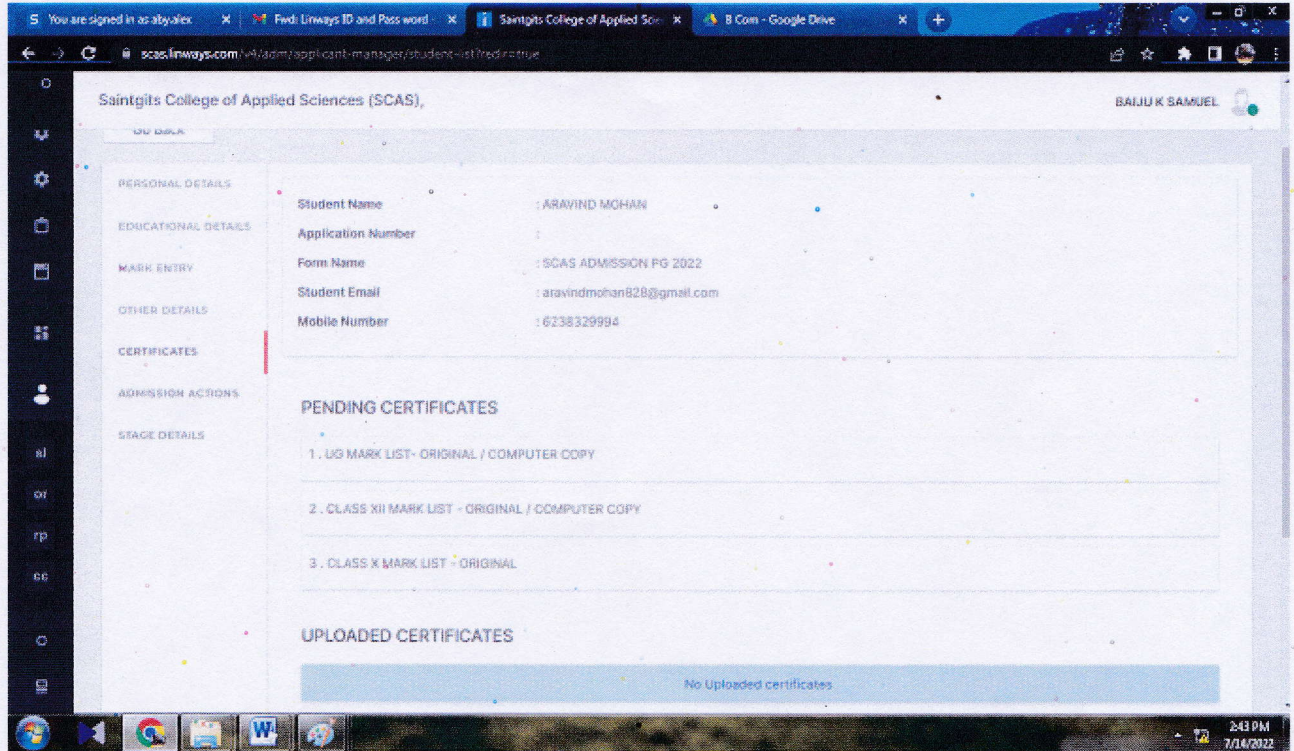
S You are signed in as aby.alex ×
Fwd: Linways ID and Pass word ×
Saintgits College of Applied Sci ×
B Com - Google Drive ×

scas.linways.com/v4/adm/applicant-manager/student-list?redir=true

Saintgits College of Applied Sciences (SCAS),

BAIJU K SAMUEL

Go Back

PERSONAL DETAILS
EDUCATIONAL DETAILS
MARK ENTRY
OTHER DETAILS
CERTIFICATES
ADMISSION ACTIONS
STAGE DETAILS

al
or
rp
cc

| | |
|---|---|
| Student Name | : ARAVIND MOHAN |
| Application Number | : |
| Form Name | : SCAS ADMISSION PG 2022 |
| Student Email | : aravindmohan828@gmail.com |
| Mobile Number | : 6238329994 |

PENDING CERTIFICATES

1 . UG MARK LIST- ORIGINAL / COMPUTER COPY

2 . CLASS XII MARK LIST - ORIGINAL / COMPUTER COPY

3 . CLASS X MARK LIST - ORIGINAL

UPLOADED CERTIFICATES

No Uploaded certificates

2:43 PM
7/14/2022